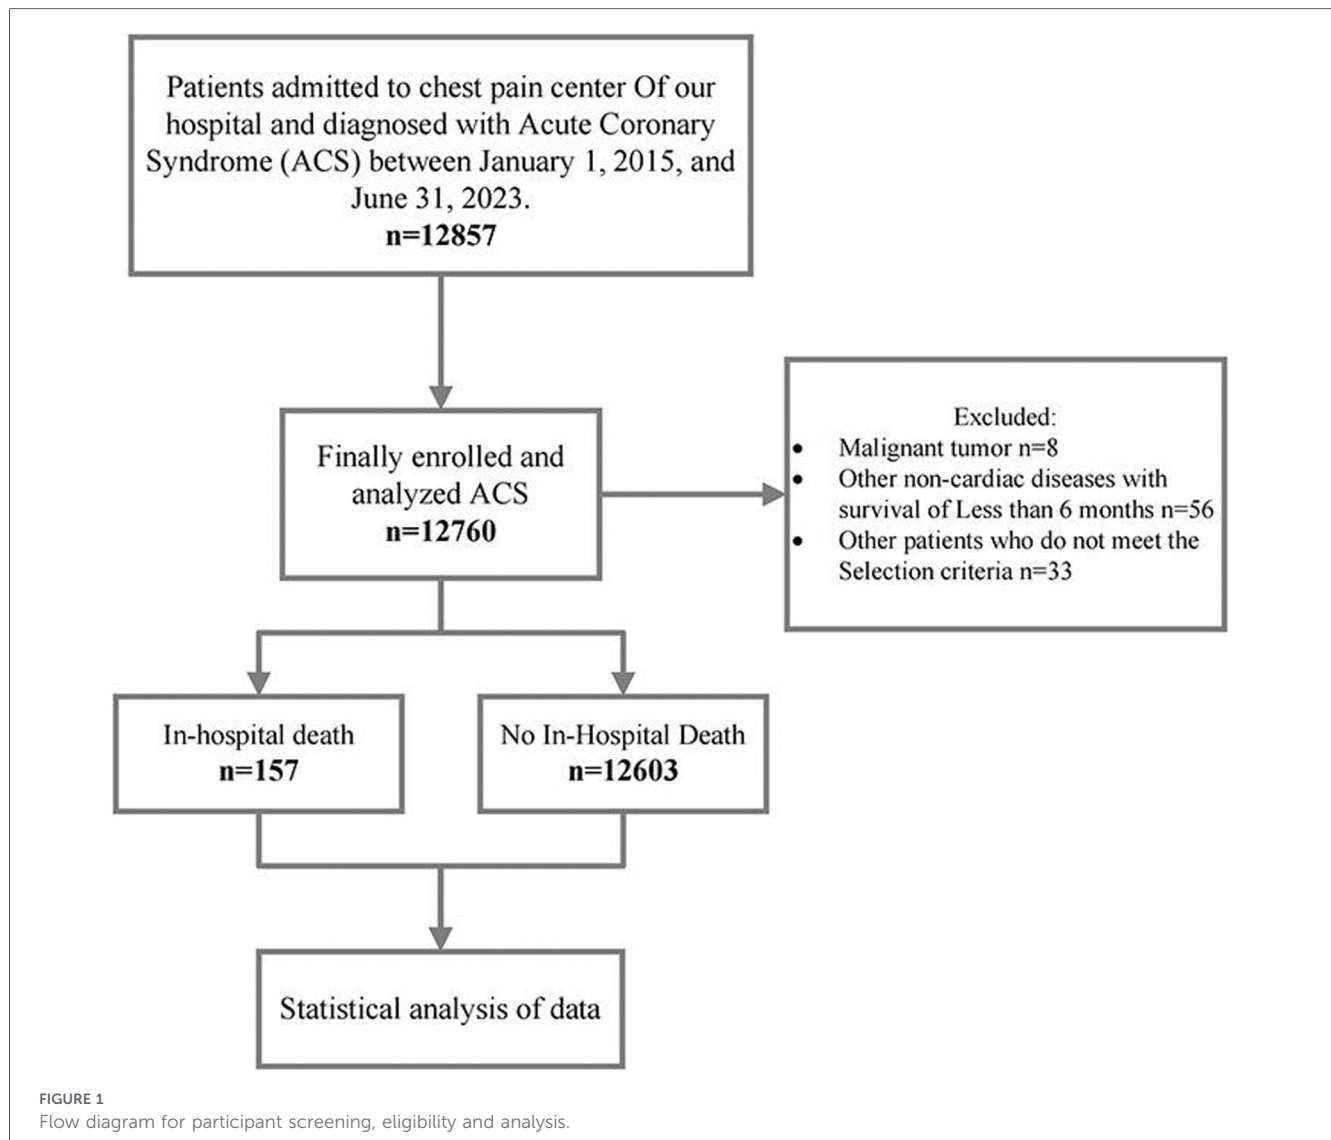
Patients admitted to chest pain center Of our hospital and diagnosed with Acute Coronary Syndrome (ACS) between January 1, 2015, and June 31, 2023.
n=12857

Finally enrolled and analyzed ACS
n=12760

Excluded:
- Malignant tumor n=8
- Other non-cardiac diseases with survival of Less than 6 months n=56
- Other patients who do not meet the Selection criteria n=33

In-hospital death
n=157

No In-Hospital Death
n=12603

Statistical analysis of data

FIGURE 1
Flow diagram for participant screening, eligibility and analysis.